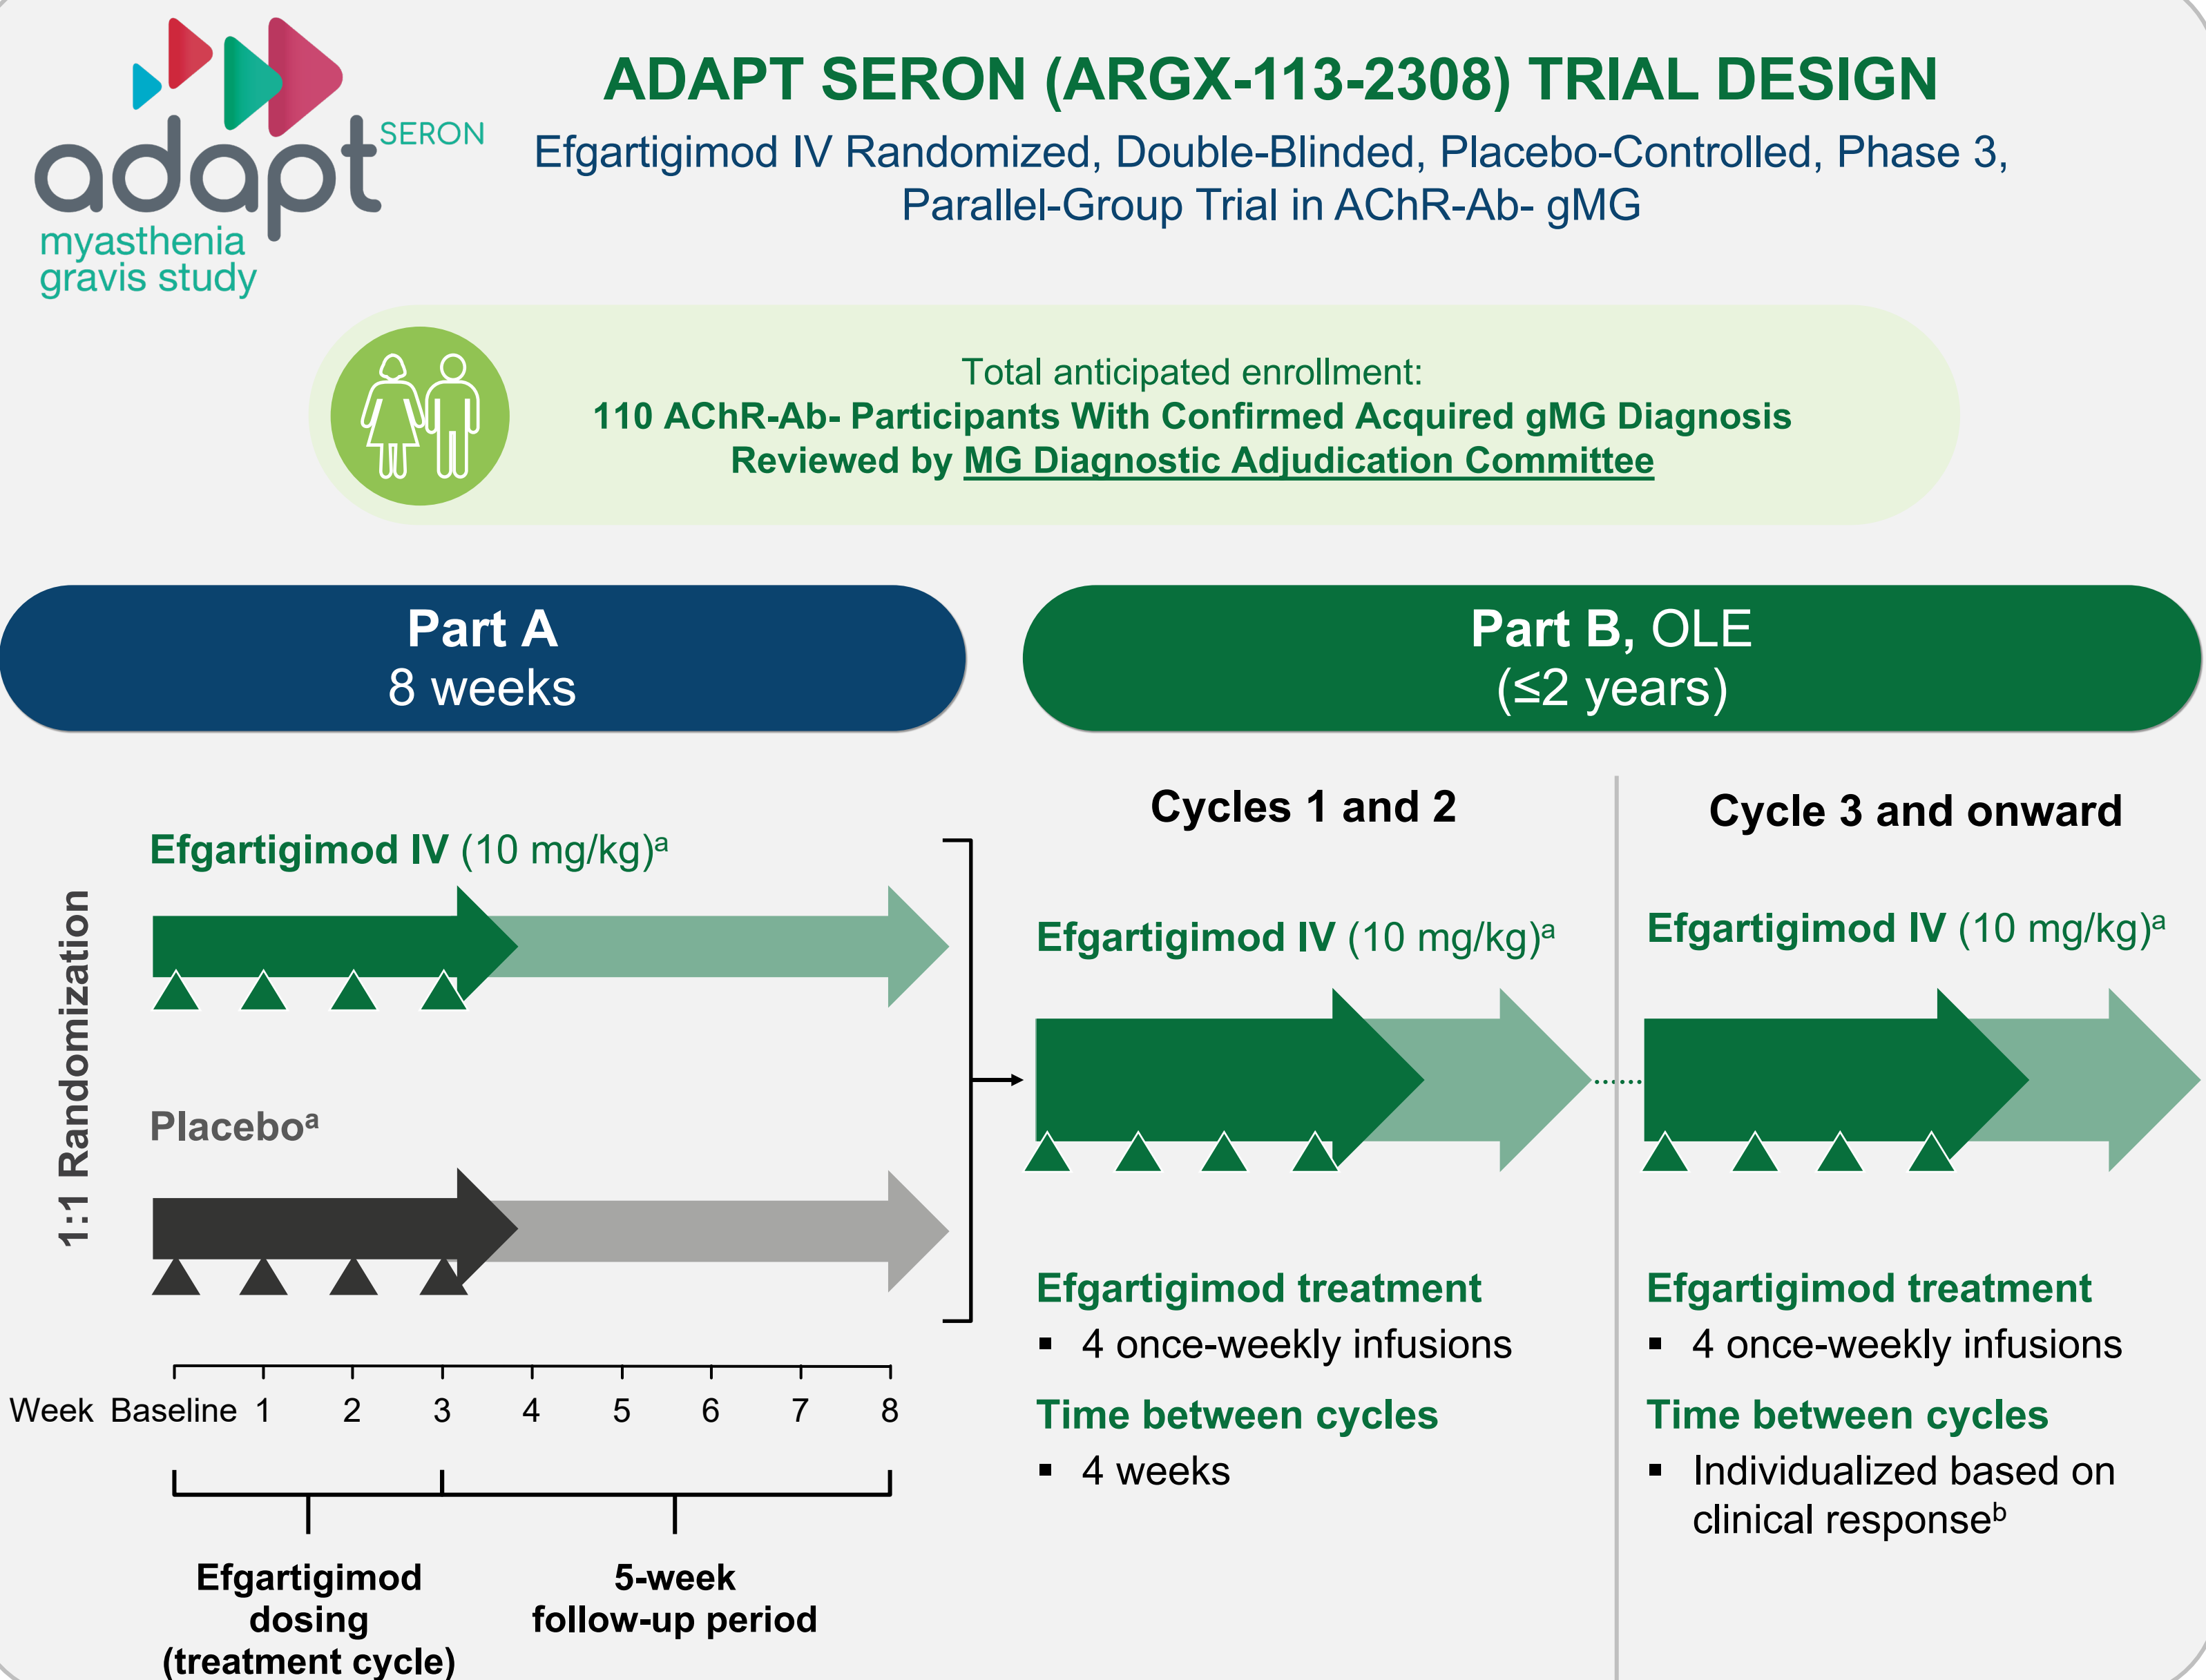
adapt SERON
myasthenia gravis study

ADAPT SERON (ARGX-113-2308) TRIAL DESIGN

Efgartigimod IV Randomized, Double-Blinded, Placebo-Controlled, Phase 3, Parallel-Group Trial in AChR-Ab- gMG

Total anticipated enrollment:
110 AChR-Ab- Participants With Confirmed Acquired gMG Diagnosis Reviewed by MG Diagnostic Adjudication Committee

Part A
8 weeks

Part B, OLE
(≤2 years)

1:1 Randomization

Efgartigimod IV (10 mg/kg)$^a$

Placebo$^a$

Week Baseline 1 2 3 4 5 6 7 8

Efgartigimod dosing (treatment cycle)

5-week follow-up period

Cycles 1 and 2

Efgartigimod IV (10 mg/kg)$^a$

Efgartigimod treatment
▪ 4 once-weekly infusions

Time between cycles
▪ 4 weeks

Cycle 3 and onward

Efgartigimod IV (10 mg/kg)$^a$

Efgartigimod treatment
▪ 4 once-weekly infusions

Time between cycles
▪ Individualized based on clinical response$^b$